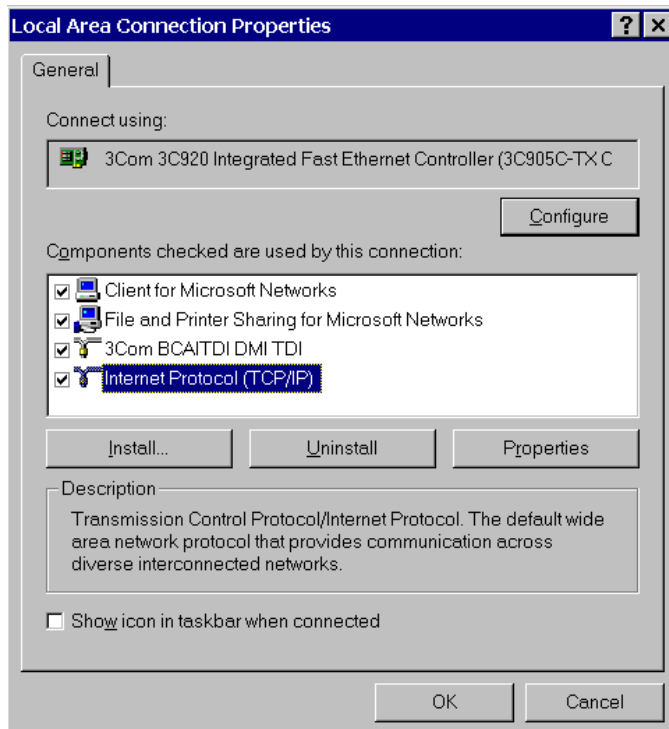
Local Area Connection Properties

?

General

Connect using:

3Com 3C920 Integrated Fast Ethernet Controller (3C905C-TX C

Configure

Components checked are used by this connection:

Client for Microsoft Networks
File and Printer Sharing for Microsoft Networks
3Com BCAITDI DMI TDI
Internet Protocol (TCP/IP)

Install...
Uninstall
Properties

Description

Transmission Control Protocol/Internet Protocol. The default wide area network protocol that provides communication across diverse interconnected networks.

Show icon in taskbar when connected

OK
Cancel